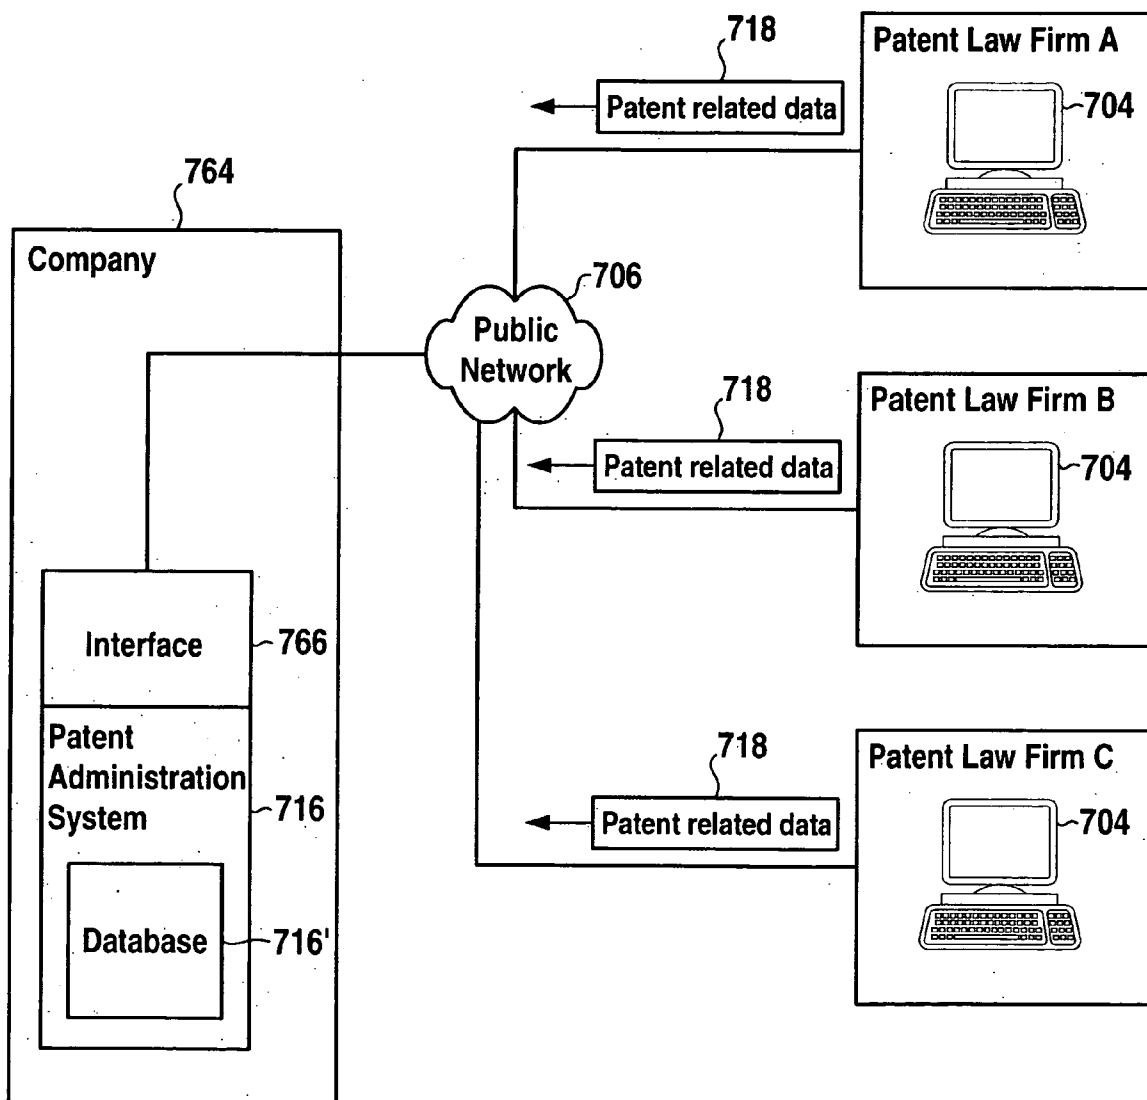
718
Patent Law Firm A
Patent related data
704
764
Company
706
Public Network
718
Patent Law Firm B
Patent related data
704
Interface
766
Patent Administration System
716
Database
716'
718
Patent Law Firm C
Patent related data
704